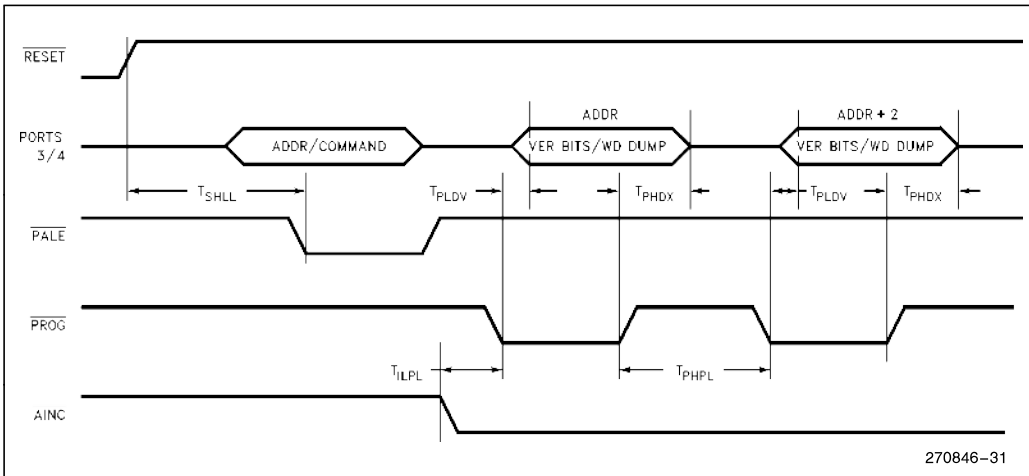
$\overline{RESET}$

PORTS 3/4

ADDR/COMMAND

ADDR

VER BITS/WD DUMP

ADDR + 2

VER BITS/WD DUMP

$T_{SHLL}$

$T_{PLDV}$

$T_{PHDX}$

$T_{PLDV}$

$T_{PHDX}$

$\overline{PALE}$

$\overline{PROG}$

$T_{ILPL}$

$T_{PHPL}$

AINC

270846–31